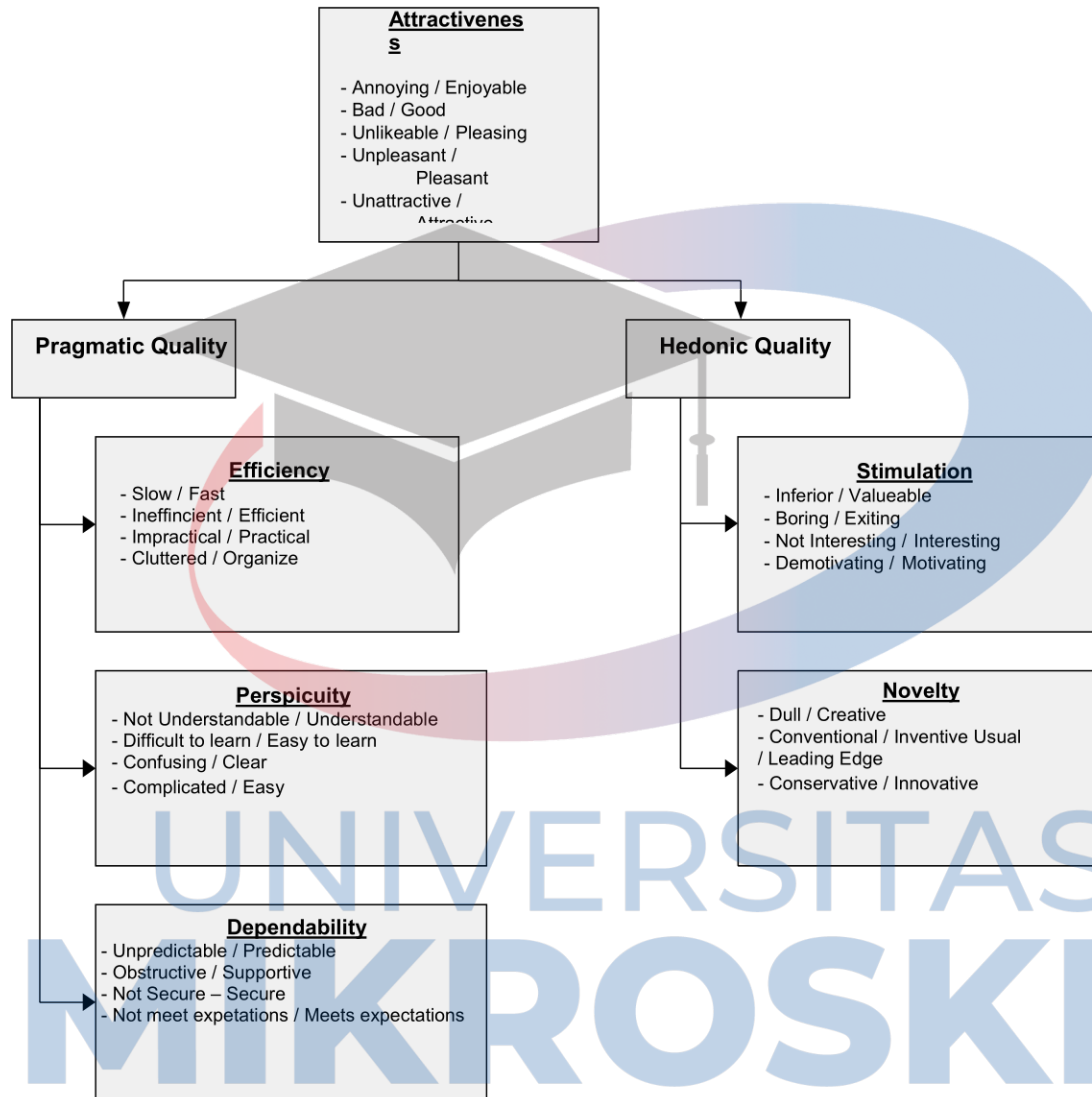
Attractivenes s

- Annoying / Enjoyable
- Bad / Good
- Unlikeable / Pleasing
- Unpleasant / Pleasant
- Unattractive / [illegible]

Pragmatic Quality

Hedonic Quality

Efficiency
- Slow / Fast
- Ineffincient / Efficient
- Impractical / Practical
- Cluttered / Organize

Stimulation
- Inferior / Valueable
- Boring / Exiting
- Not Interesting / Interesting
- Demotivating / Motivating

Perspicuity
- Not Understandable / Understandable
- Difficult to learn / Easy to learn
- Confusing / Clear
- Complicated / Easy

Novelty
- Dull / Creative
- Conventional / Inventive Usual / Leading Edge
- Conservative / Innovative

Dependability
- Unpredictable / Predictable
- Obstructive / Supportive
- Not Secure – Secure
- Not meet expetations / Meets expectations

UNIVERSITAS
MIKROSKI